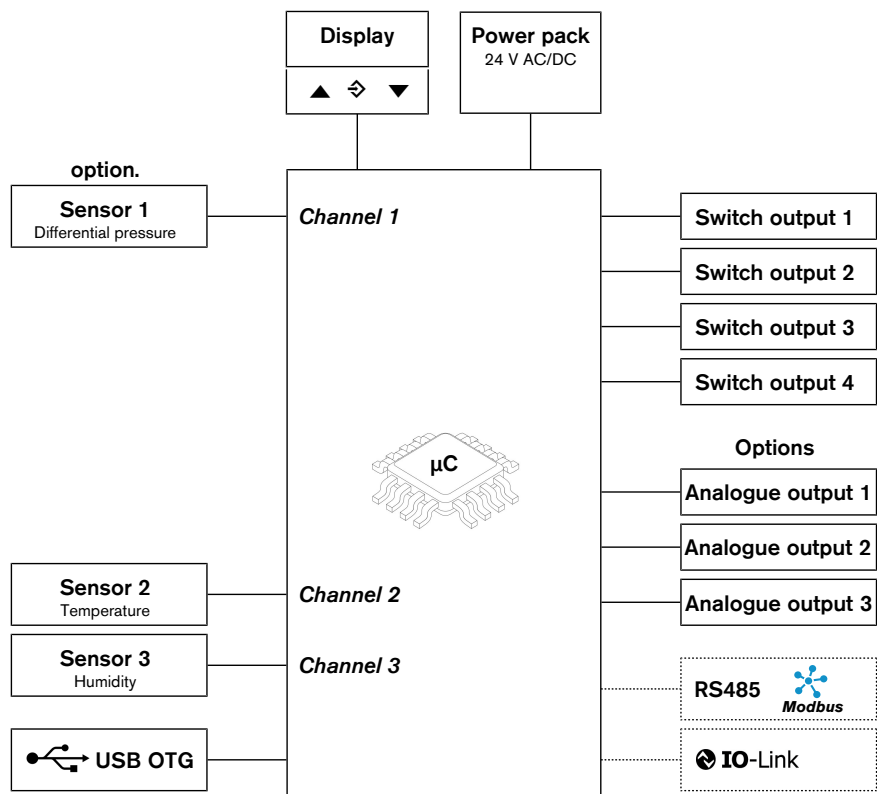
Display

Power pack
24 V AC/DC

option.

Sensor 1
Differential pressure

Channel 1

Switch output 1

Switch output 2

Switch output 3

Switch output 4

µC

Options

Analogue output 1

Analogue output 2

Analogue output 3

Sensor 2
Temperature

Channel 2

Sensor 3
Humidity

Channel 3

RS485

Modbus

USB OTG

IO-Link